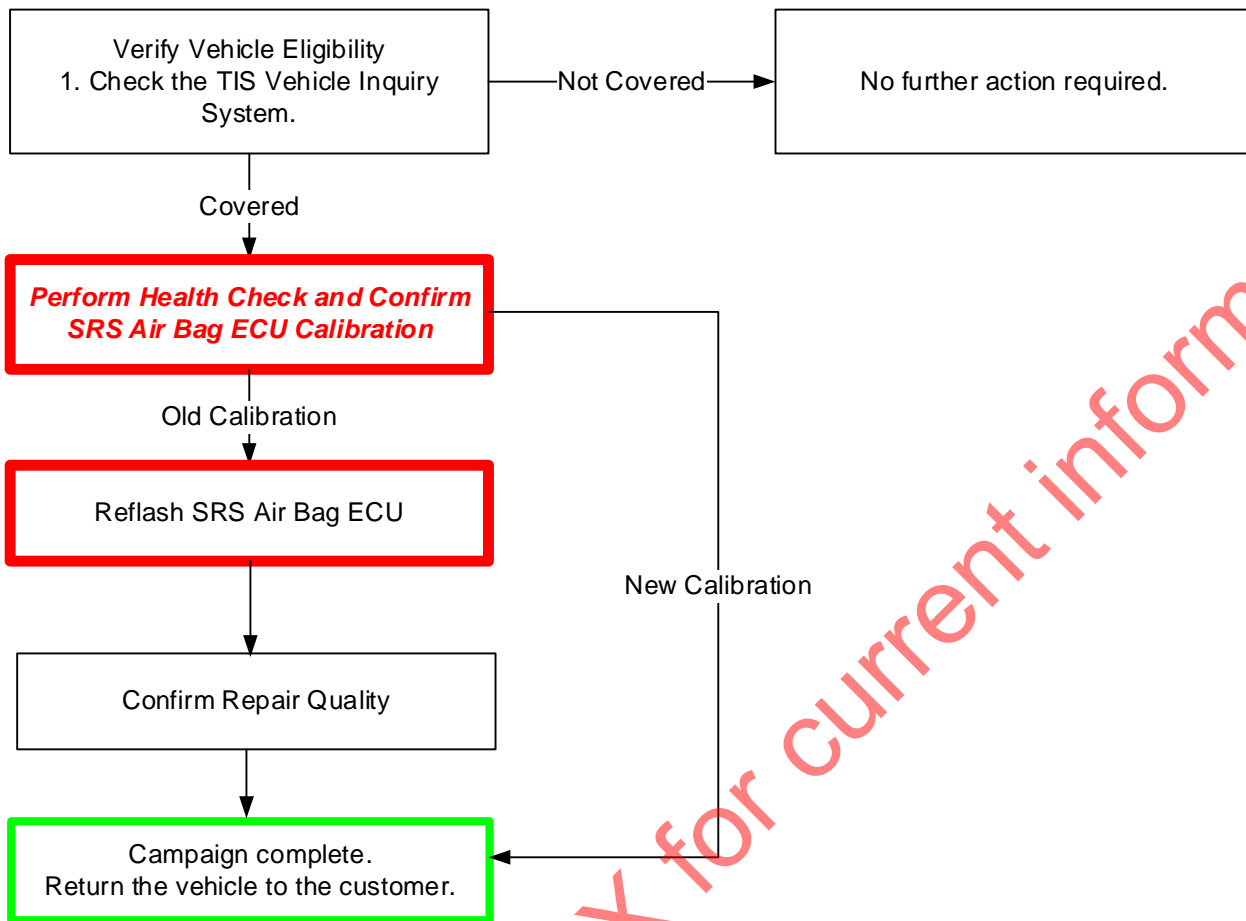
Verify Vehicle Eligibility
1. Check the TIS Vehicle Inquiry System.

Not Covered

No further action required.

Covered

*Perform Health Check and Confirm SRS Air Bag ECU Calibration*

Old Calibration

Reflash SRS Air Bag ECU

New Calibration

Confirm Repair Quality

Campaign complete.
Return the vehicle to the customer.

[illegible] for current inform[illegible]